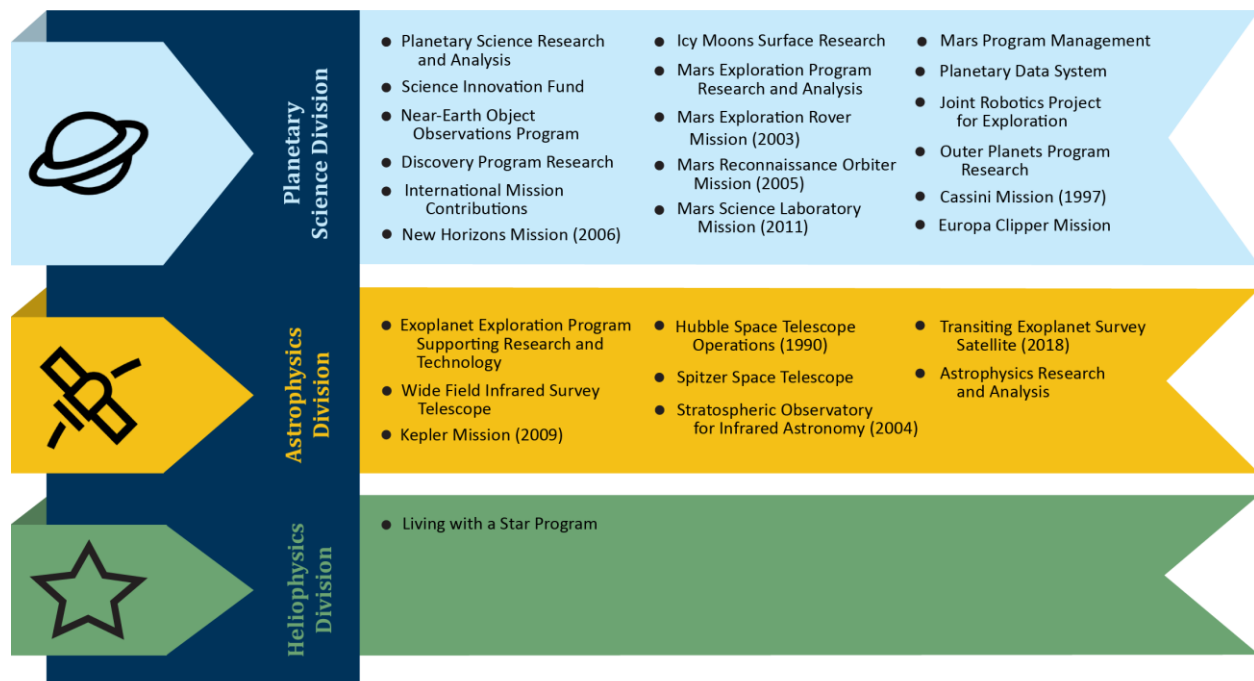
Planetary Science Division

- Planetary Science Research and Analysis
- Science Innovation Fund
- Near-Earth Object Observations Program
- Discovery Program Research
- International Mission Contributions
- New Horizons Mission (2006)

- Icy Moons Surface Research
- Mars Exploration Program Research and Analysis
- Mars Exploration Rover Mission (2003)
- Mars Reconnaissance Orbiter Mission (2005)
- Mars Science Laboratory Mission (2011)

- Mars Program Management
- Planetary Data System
- Joint Robotics Project for Exploration
- Outer Planets Program Research
- Cassini Mission (1997)
- Europa Clipper Mission

Astrophysics Division

- Exoplanet Exploration Program Supporting Research and Technology
- Wide Field Infrared Survey Telescope
- Kepler Mission (2009)

- Hubble Space Telescope Operations (1990)
- Spitzer Space Telescope
- Stratospheric Observatory for Infrared Astronomy (2004)

- Transiting Exoplanet Survey Satellite (2018)
- Astrophysics Research and Analysis

Heliophysics Division

- Living with a Star Program